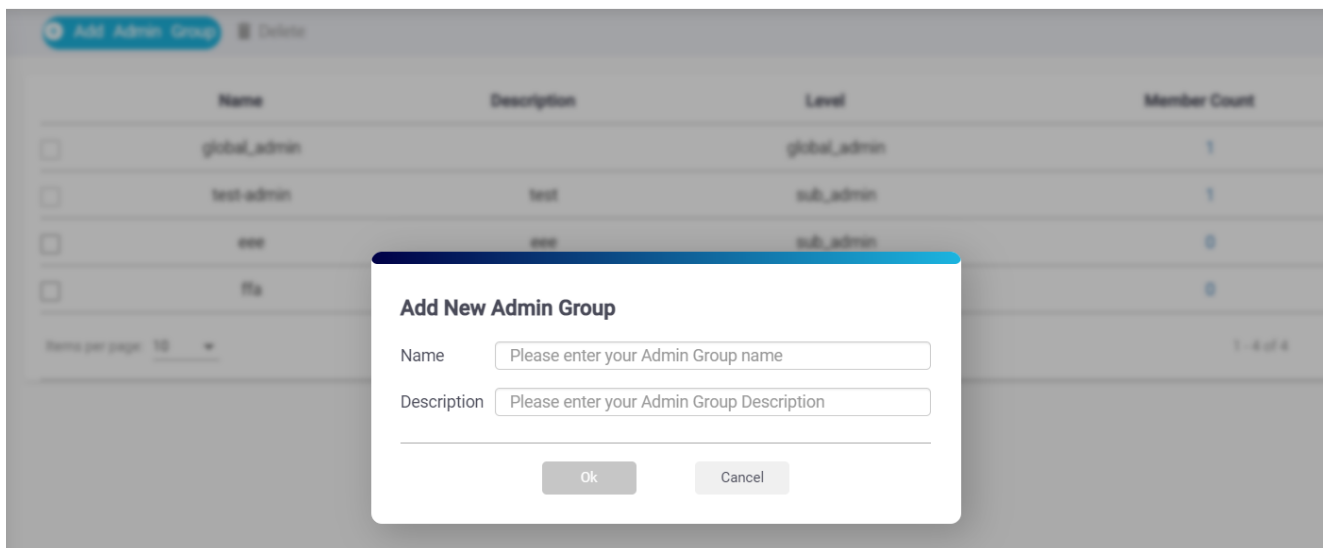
Add Admin Group  Delete

| | Name | Description | Level | Member Count |
|---|---|---|---|---|
| | global_admin | | global_admin | 1 |
| | test-admin | test | sub_admin | 1 |
| | eee | eee | sub_admin | 0 |
| | ffa | | | 0 |

Items per page: 10

1 - 4 of 4

Add New Admin Group

Name Please enter your Admin Group name

Description Please enter your Admin Group Description

Ok Cancel